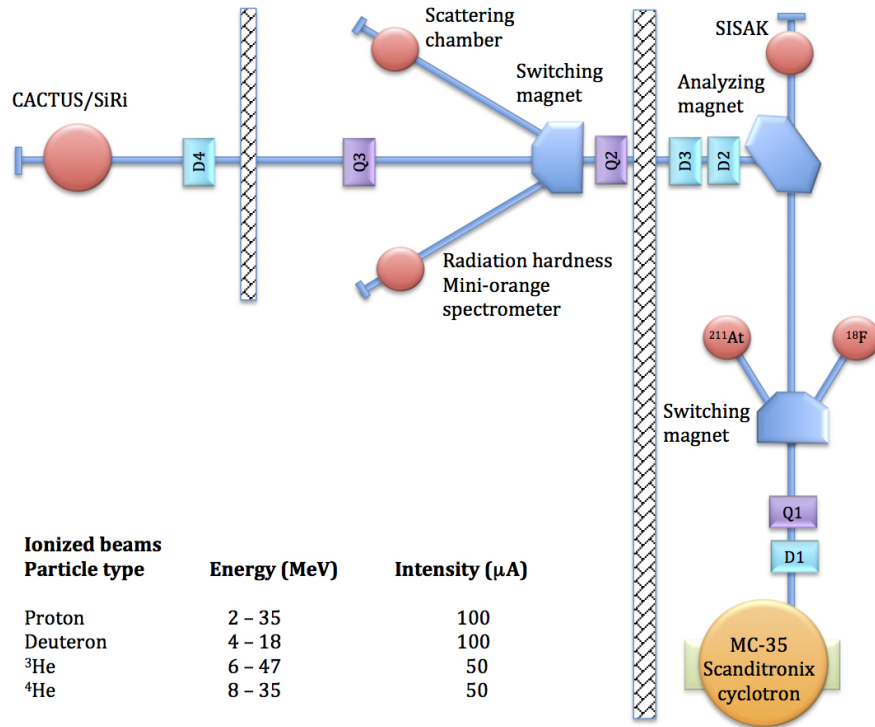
Scattering chamber

SISAK

Switching magnet

Analyzing magnet

CACTUS/SiRi

D4

Q3

Q2

D3

D2

Radiation hardness
Mini-orange spectrometer

$^{211}$At

$^{18}$F

Switching magnet

Q1

D1

**Ionized beams**

| Particle type | Energy (MeV) | Intensity (μA) |
|---|---|---|
| Proton | 2 – 35 | 100 |
| Deuteron | 4 – 18 | 100 |
| $^{3}$He | 6 – 47 | 50 |
| $^{4}$He | 8 – 35 | 50 |

MC-35
Scanditronix
cyclotron